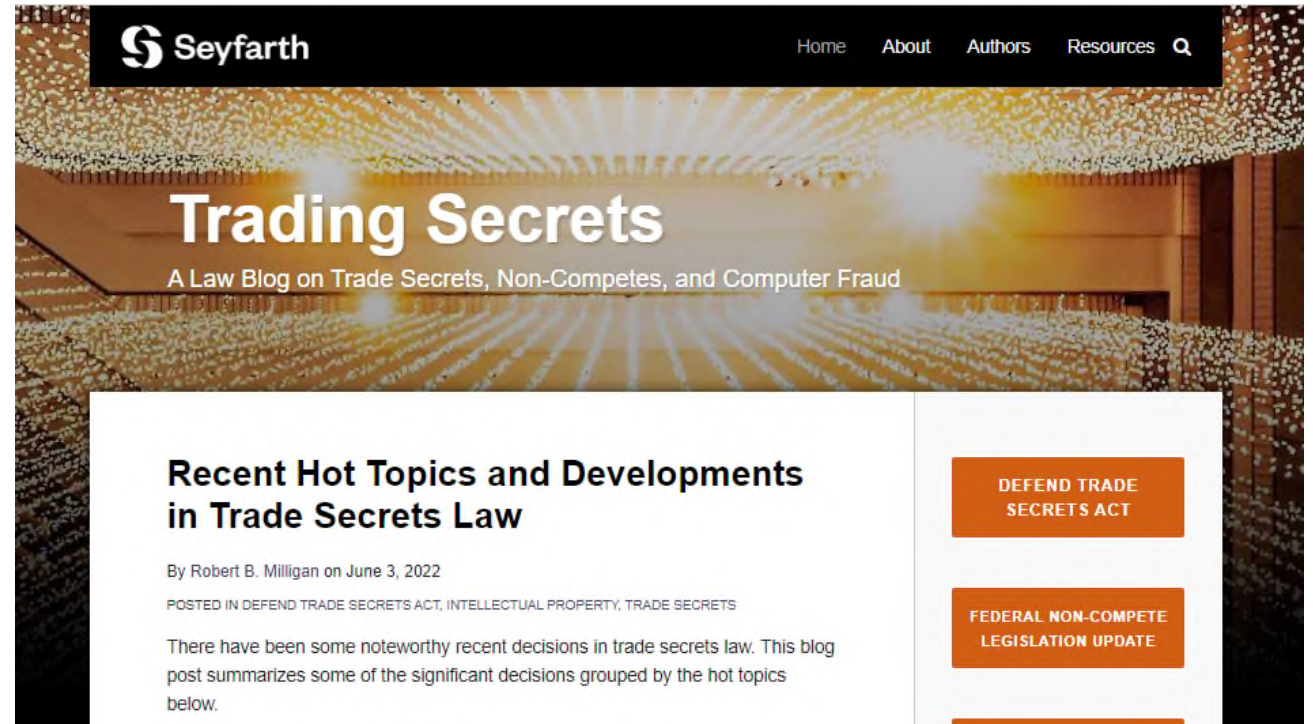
Seyfarth

Home About Authors Resources

Trading Secrets

A Law Blog on Trade Secrets, Non-Competes, and Computer Fraud

Recent Hot Topics and Developments in Trade Secrets Law

By Robert B. Milligan on June 3, 2022

POSTED IN DEFEND TRADE SECRETS ACT, INTELLECTUAL PROPERTY, TRADE SECRETS

There have been some noteworthy recent decisions in trade secrets law. This blog post summarizes some of the significant decisions grouped by the hot topics below.

DEFEND TRADE SECRETS ACT

FEDERAL NON-COMPETE LEGISLATION UPDATE